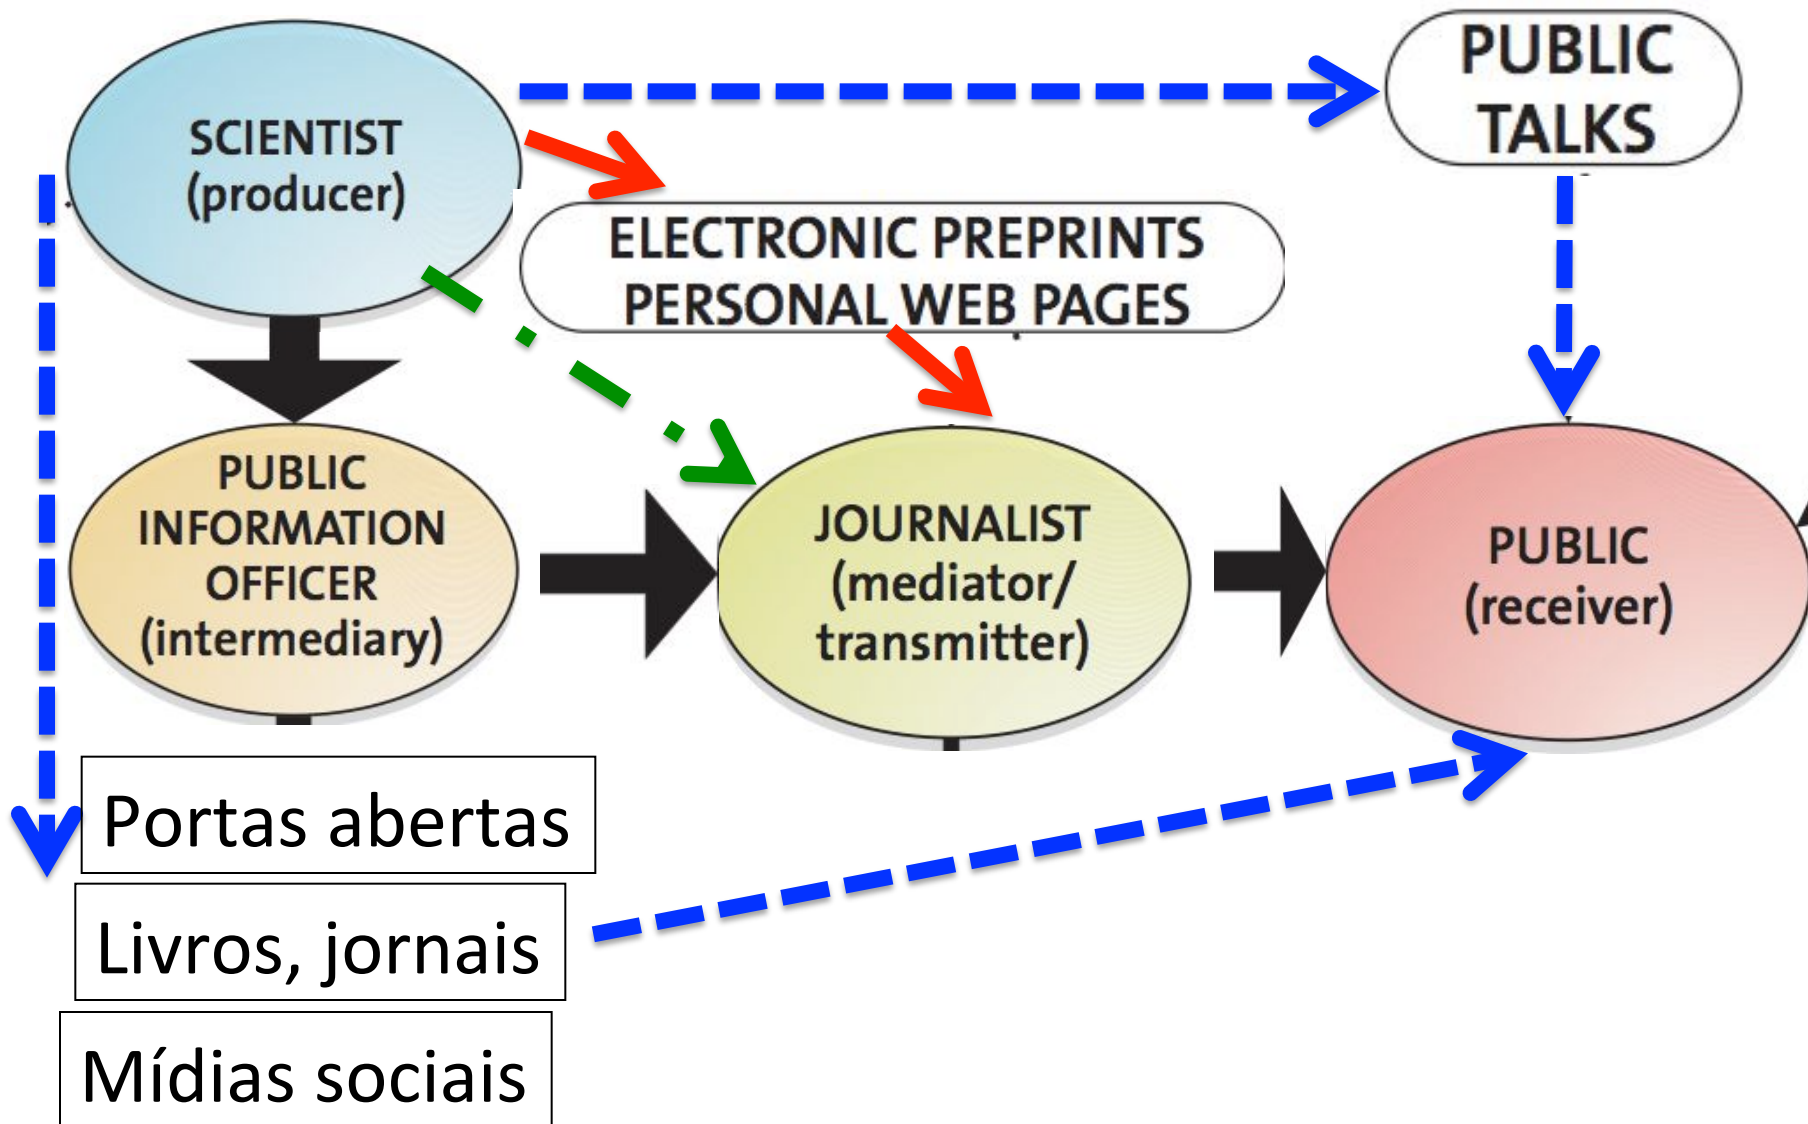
SCIENTIST
(producer)

PUBLIC TALKS

ELECTRONIC PREPRINTS
PERSONAL WEB PAGES

PUBLIC INFORMATION OFFICER
(intermediary)

JOURNALIST
(mediator/ transmitter)

PUBLIC
(receiver)

Portas abertas

Livros, jornais

Mídias sociais